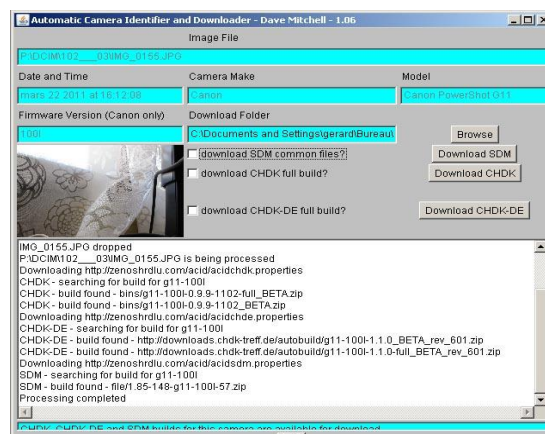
Automatic Camera Identifier and Downloader - Dave Mitchell - 1.06

Image File

P:\DCIM\102___03\IMG_0155.JPG

Date and Time

mars 22 2011 at 16:12:08

Camera Make

Canon

Model

Canon PowerShot G11

Firmware Version (Canon only)

100I

Download Folder

C:\Documents and Settings\gerard\Bureau\

Browse

download SDM common files?

Download SDM

download CHDK full build?

Download CHDK

download CHDK-DE full build?

Download CHDK-DE

IMG_0155.JPG dropped
P:\DCIM\102___03\IMG_0155.JPG is being processed
Downloading http://zenoshrdlu.com/acid/acidchdk.properties
CHDK - searching for build for g11-100l
CHDK - build found - bins/g11-100l-0.9.9-1102-full_BETA.zip
CHDK - build found - bins/g11-100l-0.9.9-1102_BETA.zip
Downloading http://zenoshrdlu.com/acid/acidchde.properties
CHDK-DE - searching for build for g11-100l
CHDK-DE - build found - http://downloads.chdk-treff.de/autobuild/g11-100l-1.1.0_BETA_rev_601.zip
CHDK-DE - build found - http://downloads.chdk-treff.de/autobuild/g11-100l-1.1.0-full_BETA_rev_601.zip
Downloading http://zenoshrdlu.com/acid/acidsdm.properties
SDM - searching for build for g11-100l
SDM - build found - file/1.85-148-g11-100l-57.zip
Processing completed

CHDK, CHDK-DE and SDM builds for this camera are available for download